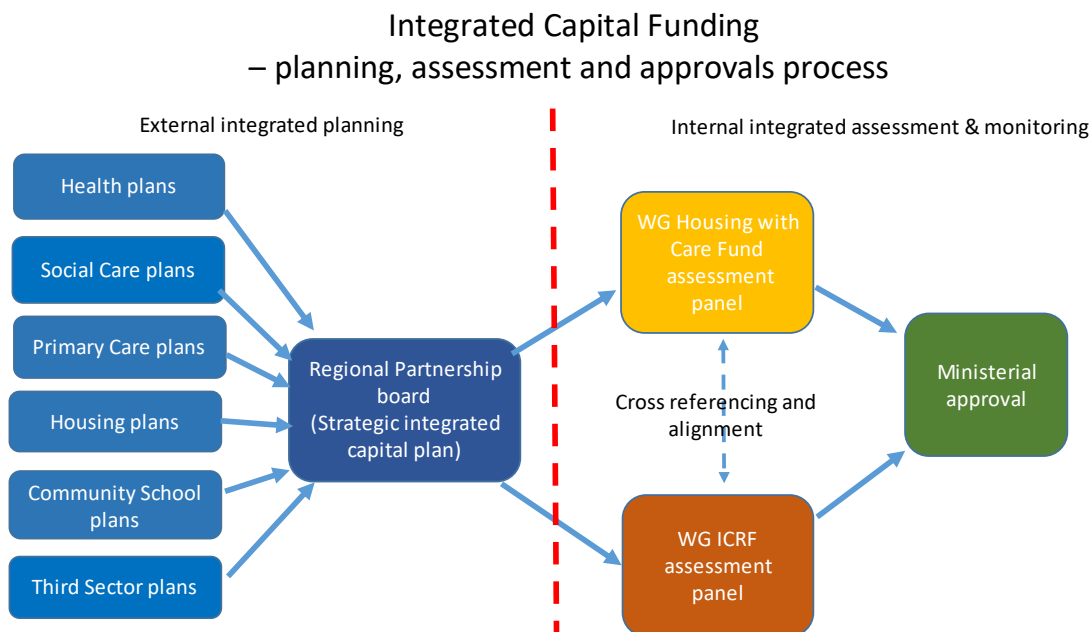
Integrated Capital Funding
– planning, assessment and approvals process

External integrated planning

Internal integrated assessment & monitoring

Health plans

Social Care plans

Primary Care plans

Housing plans

Community School plans

Third Sector plans

Regional Partnership board (Strategic integrated capital plan)

WG Housing with Care Fund assessment panel

Cross referencing and alignment

WG ICRF assessment panel

Ministerial approval